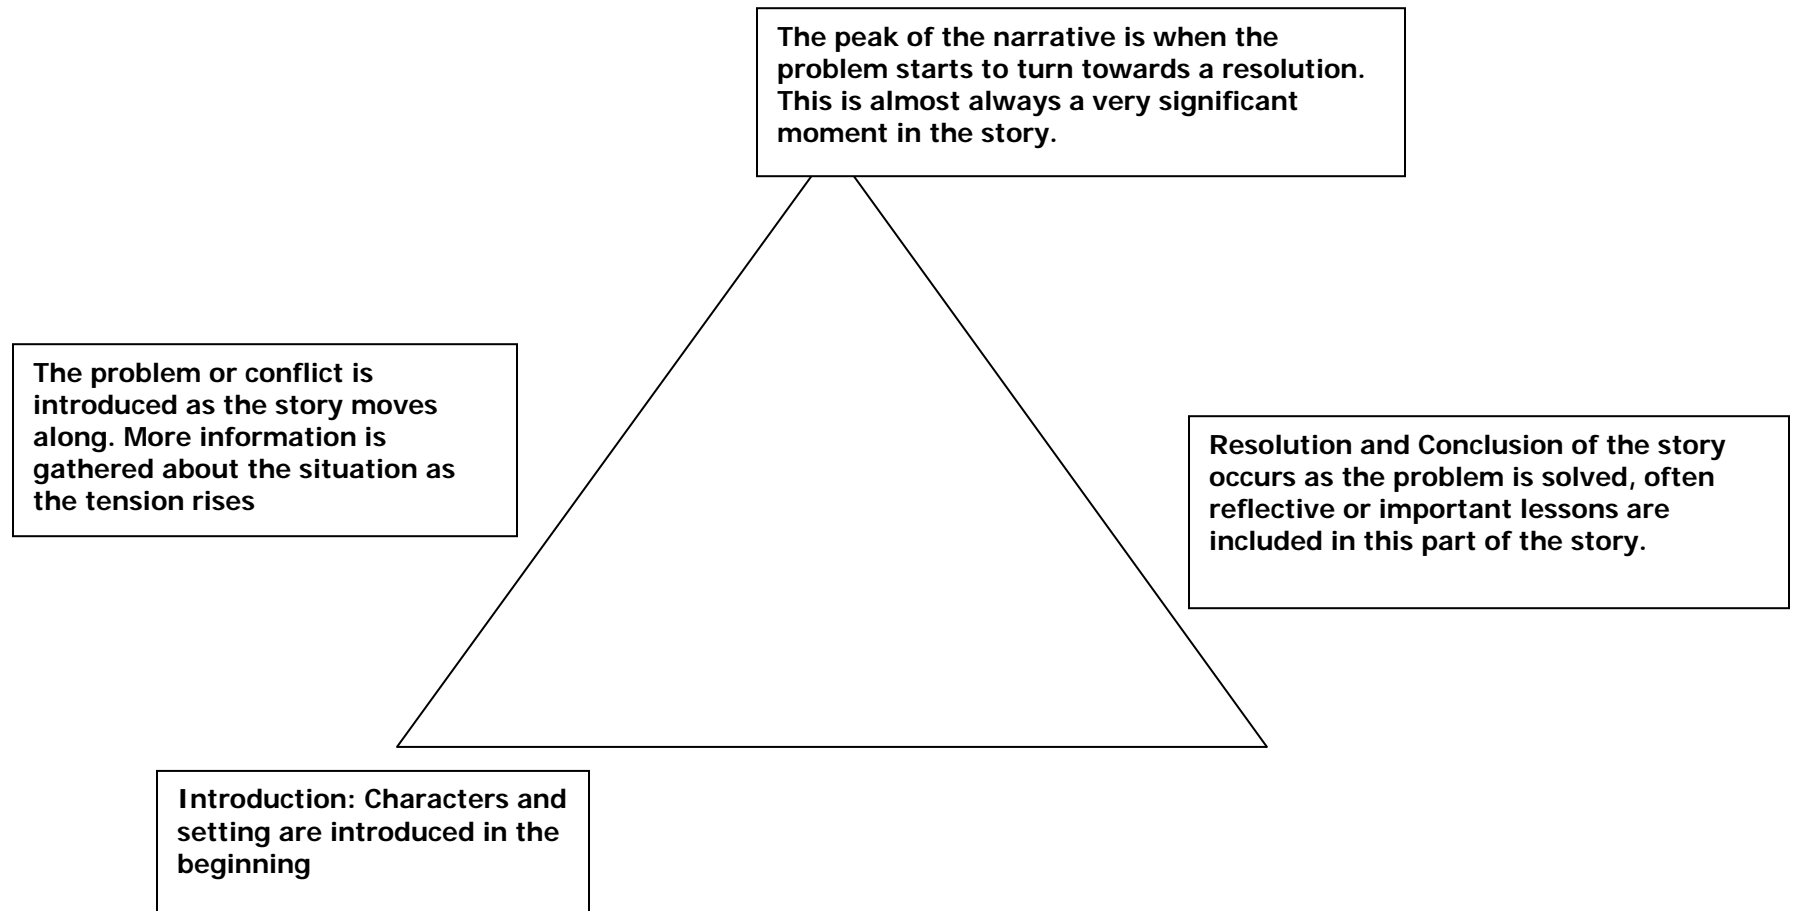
The peak of the narrative is when the problem starts to turn towards a resolution. This is almost always a very significant moment in the story.

The problem or conflict is introduced as the story moves along. More information is gathered about the situation as the tension rises

Resolution and Conclusion of the story occurs as the problem is solved, often reflective or important lessons are included in this part of the story.

Introduction: Characters and setting are introduced in the beginning